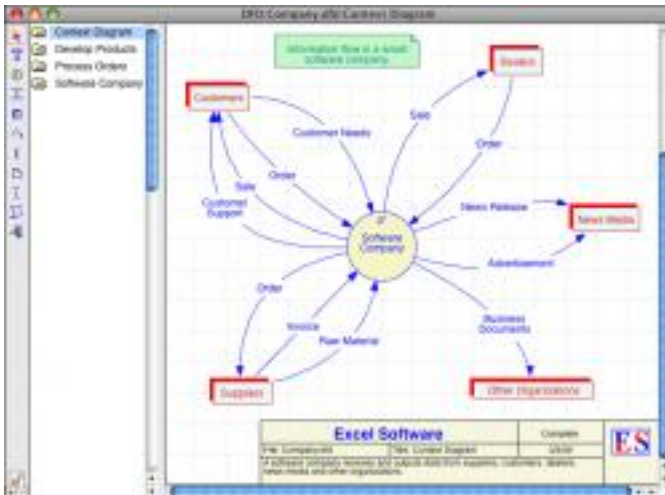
DFD Company.dfd Context Diagram

Context Diagram
Develop Products
Process Orders
Software Company

Information flow in a small software company.

Customer
Dealers
News Media
Supplier
Other Organizations

Software Company

Customer Needs
Sale
Order
Sale
Customer Support
Order
News Release
Advertisement
Business Documents
Order
Invoice
Raw Material

Excel Software
Complete
File: Company.dfd
Title: Context Diagram
A software company receives and outputs data from suppliers, customers, dealers, news media and other organizations.

ES